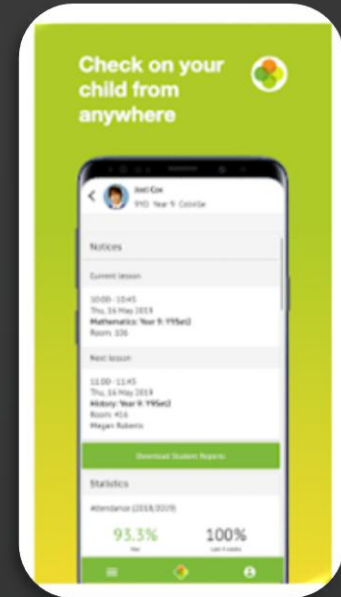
Check on your child from anywhere

Joel Cox
9YD Year 9 Colville

Notices

Current lesson

10:00 - 10:45
Thu, 16 May 2019
Mathematics: Year 9: Y9Set2
Room: 106

Next lesson

11:00 - 11:45
Thu, 16 May 2019
History: Year 9: Y9Set2
Room: 416
Megan Roberts

Download Student Reports

Statistics

Attendance (2018/2019)

93.3%
Year

100%
Last 4 weeks